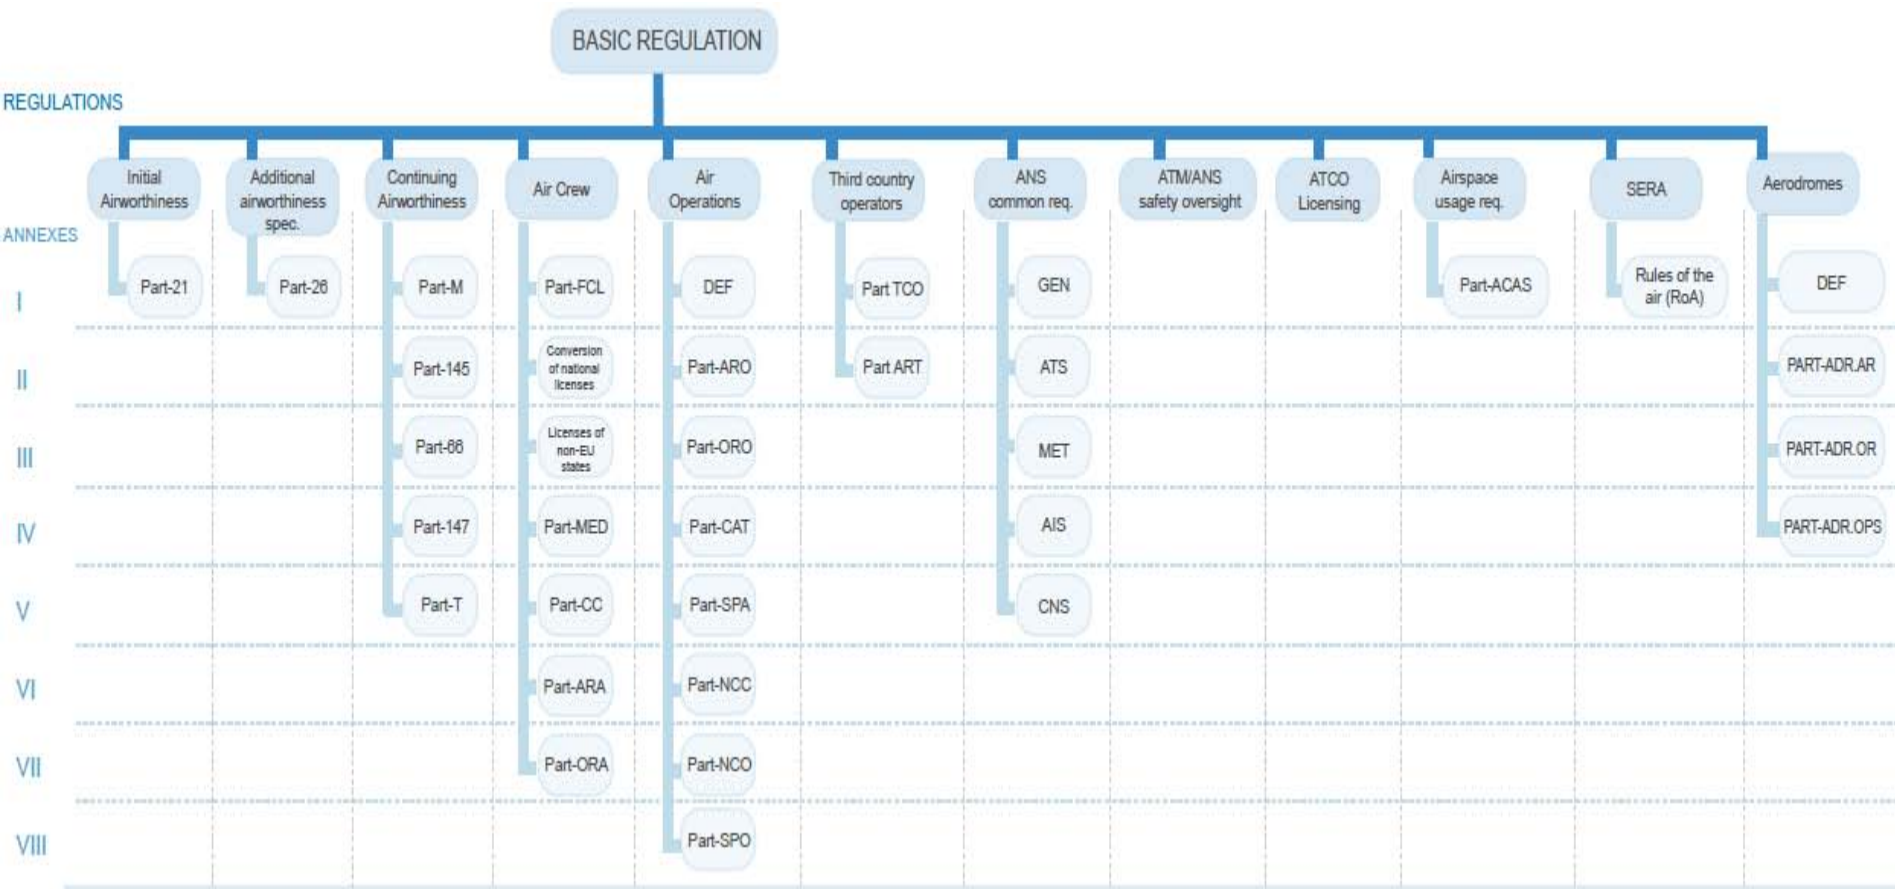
BASIC REGULATION

REGULATIONS

Initial Airworthiness
Additional airworthiness spec.
Continuing Airworthiness
Air Crew
Air Operations
Third country operators
ANS common req.
ATM/ANS safety oversight
ATCO Licensing
Airspace usage req.
SERA
Aerodromes

ANNEXES

I
II
III
IV
V
VI
VII
VIII

Part-21

Part-26

Part-M
Part-145
Part-66
Part-147
Part-T

Part-FCL
Conversion of national licenses
Licenses of non-EU states
Part-MED
Part-CC
Part-ARA
Part-ORA

DEF
Part-ARO
Part-ORO
Part-CAT
Part-SPA
Part-NCC
Part-NCO
Part-SPO

Part TCO
Part ART

GEN
ATS
MET
AIS
CNS

Part-ACAS

Rules of the air (RoA)

DEF
PART-ADR.AR
PART-ADR.OR
PART-ADR.OPS